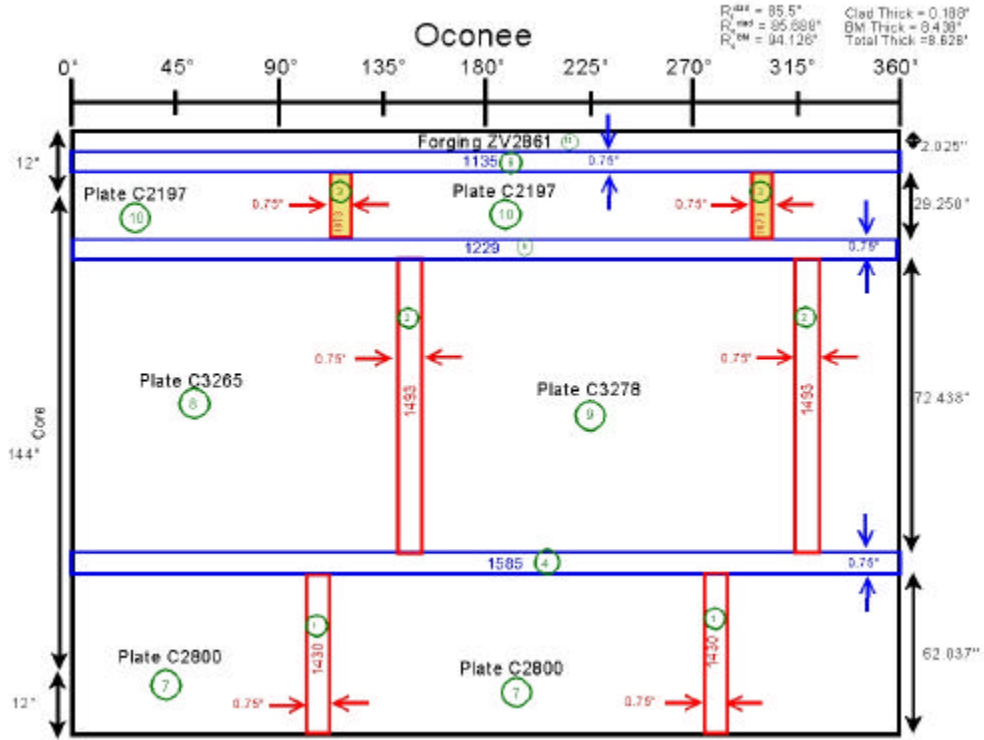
Oconee

$R_i^{clad}$ = 85.5"
$R_i^{clad}$ = 85.688"
$R_o^{BM}$ = 94.126"

Clad Thick = 0.188"
BM Thick = 8.438"
Total Thick = 8.626"

0° 45° 90° 135° 180° 225° 270° 315° 360°

Forging ZV2861 11

1135 5

0.75"

2.025"

12"

Plate C2197 10

0.75" 3 1913

Plate C2197 10

0.75" 3 1913

29.250"

1229 6

0.75"

Plate C3265 8

0.75" 2 1493

Plate C3278 9

0.75" 2 1493

72.438"

Core

144"

1585 4

0.75"

Plate C2800 7

0.75" 1 1430

Plate C2800 7

0.75" 1 1430

62.037"

12"